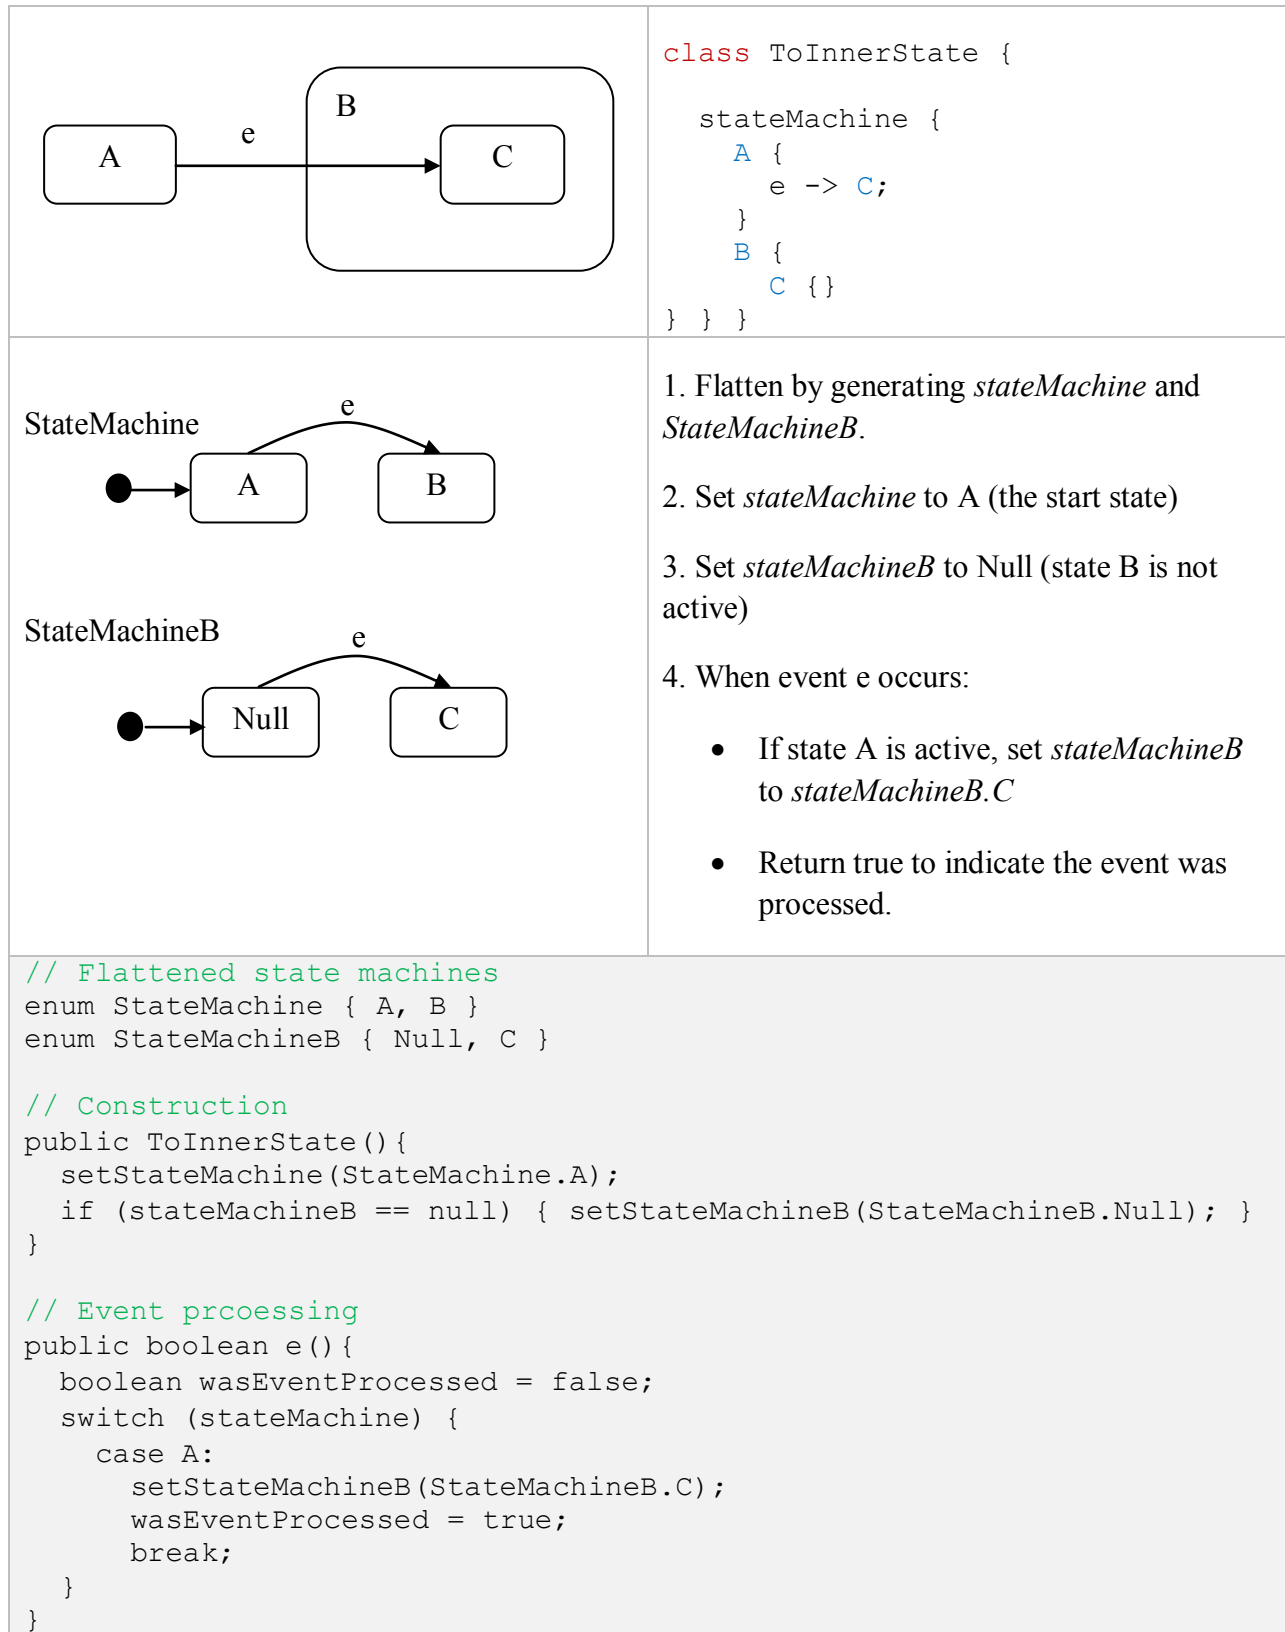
A

e

B

C

class ToInnerState {

  stateMachine {
    A {
      e -> C;
    }
    B {
      C {}
} } }

StateMachine

e

A

B

StateMachineB

e

Null

C

1. Flatten by generating *stateMachine* and *StateMachineB*.

2. Set *stateMachine* to A (the start state)

3. Set *stateMachineB* to Null (state B is not active)

4. When event e occurs:

- If state A is active, set *stateMachineB* to *stateMachineB.C*

- Return true to indicate the event was processed.

// Flattened state machines
enum StateMachine { A, B }
enum StateMachineB { Null, C }

// Construction
public ToInnerState(){
  setStateMachine(StateMachine.A);
  if (stateMachineB == null) { setStateMachineB(StateMachineB.Null); }
}

// Event prcoessing
public boolean e(){
  boolean wasEventProcessed = false;
  switch (stateMachine) {
    case A:
      setStateMachineB(StateMachineB.C);
      wasEventProcessed = true;
      break;
  }
}